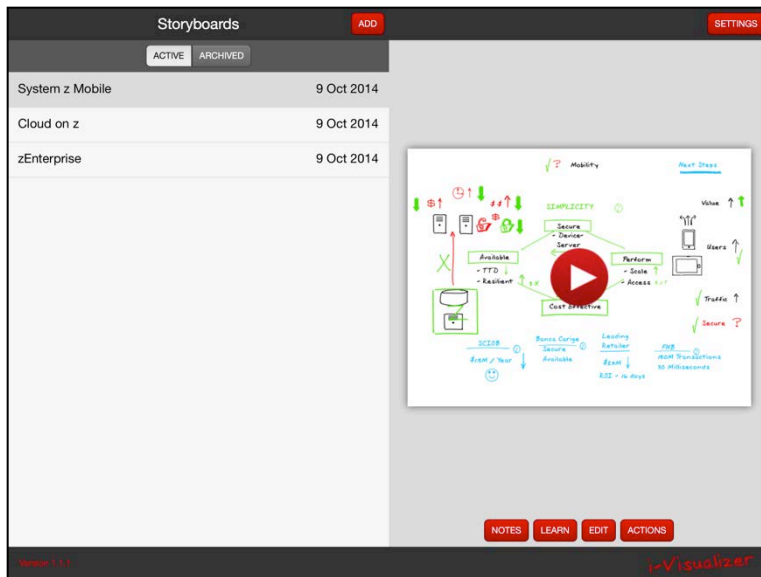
Storyboards
ADD
SETTINGS
ACTIVE ARCHIVED

| | |
|---|---|
| System z Mobile | 9 Oct 2014 |
| Cloud on z | 9 Oct 2014 |
| zEnterprise | 9 Oct 2014 |

? Mobility
Next Steps
SIMPLICITY
Value
Secure
- Devices
Server
Users
Available
- TTD
- Resilient
Perform
- Scale
- Access
Cost Effective
Traffic
Secure ?
SCISB
$2M / Year
Banco Cariga
Secure
Available
Leading Retailer
$20M
ROI = 14 days
PNB
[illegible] Transactions
30 Milliseconds

NOTES LEARN EDIT ACTIONS
Version 1.1.1
i-Visualizer